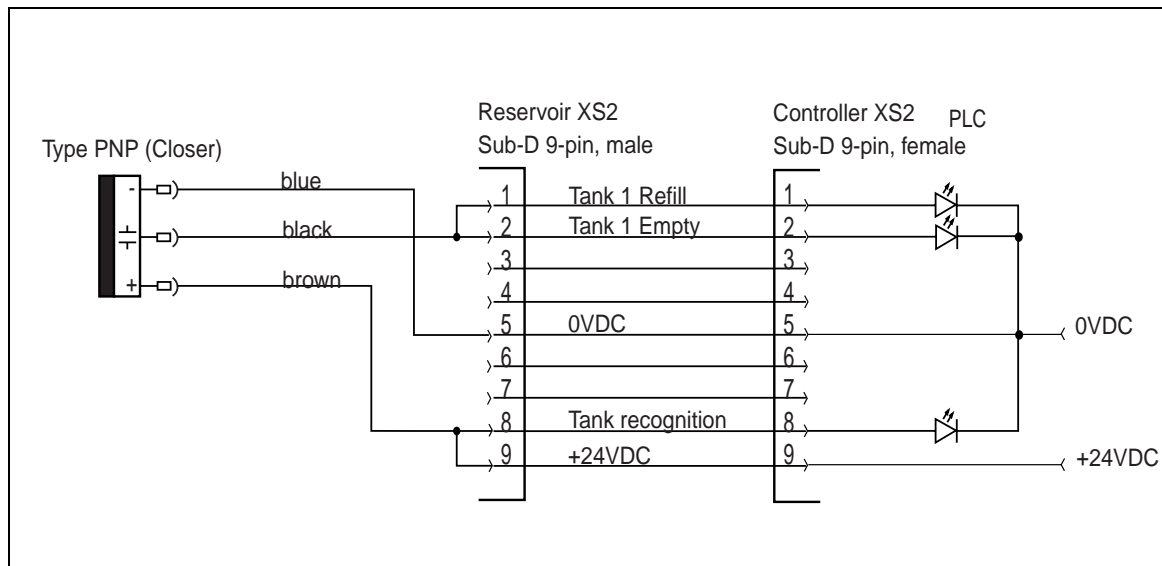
Type PNP (Closer)

-
+

blue
black
brown

Reservoir XS2
Sub-D 9-pin, male

Controller XS2
Sub-D 9-pin, female

PLC

1 Tank 1 Refill 1
2 Tank 1 Empty 2
3 3
4 4
5 0VDC 5
6 6
7 7
8 Tank recognition 8
9 +24VDC 9

0VDC
+24VDC